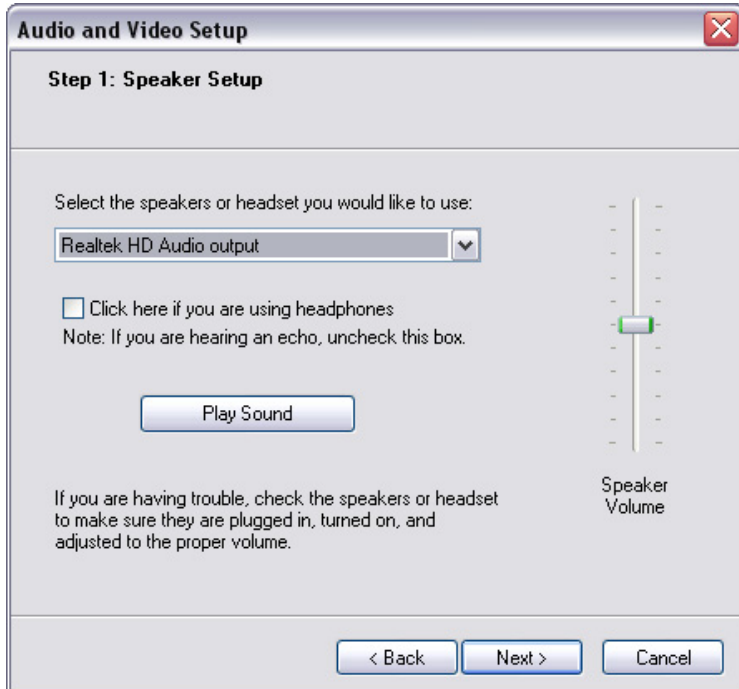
Audio and Video Setup

Step 1: Speaker Setup

Select the speakers or headset you would like to use:

Realtek HD Audio output

Click here if you are using headphones
Note: If you are hearing an echo, uncheck this box.

Play Sound

If you are having trouble, check the speakers or headset to make sure they are plugged in, turned on, and adjusted to the proper volume.

Speaker Volume

< Back
Next >
Cancel